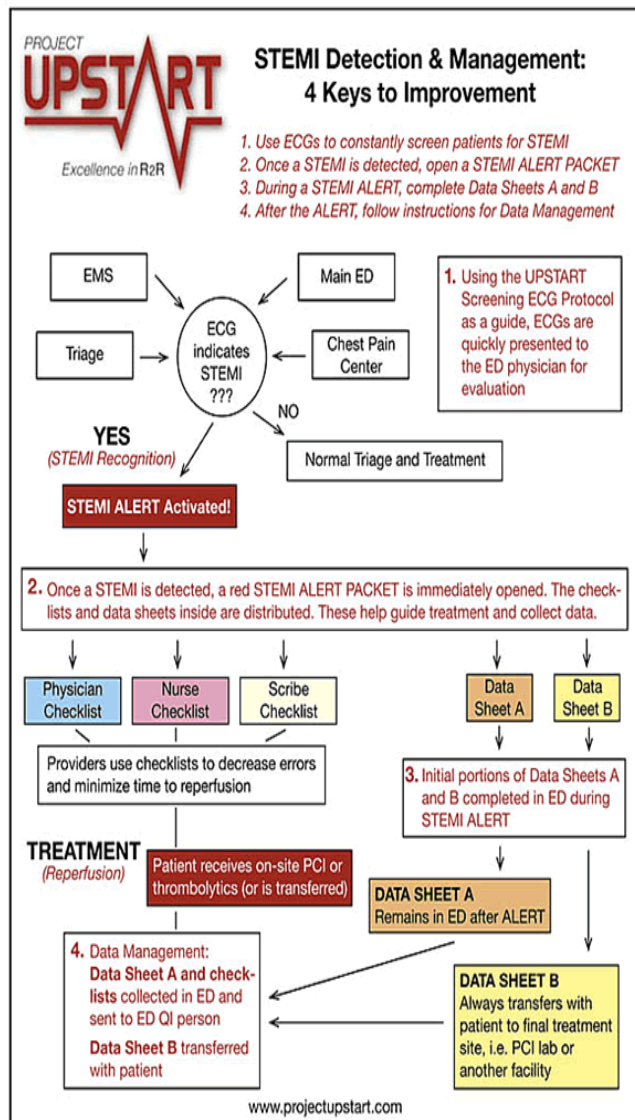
PROJECT
UPSTART
Excellence in R2R

STEMI Detection & Management:
4 Keys to Improvement

1. Use ECGs to constantly screen patients for STEMI
2. Once a STEMI is detected, open a STEMI ALERT PACKET
3. During a STEMI ALERT, complete Data Sheets A and B
4. After the ALERT, follow instructions for Data Management

EMS

Main ED

Triage

ECG indicates STEMI ???

Chest Pain Center

1. Using the UPSTART Screening ECG Protocol as a guide, ECGs are quickly presented to the ED physician for evaluation

YES
(STEMI Recognition)

NO

Normal Triage and Treatment

STEMI ALERT Activated!

2. Once a STEMI is detected, a red STEMI ALERT PACKET is immediately opened. The checklists and data sheets inside are distributed. These help guide treatment and collect data.

Physician Checklist

Nurse Checklist

Scribe Checklist

Data Sheet A

Data Sheet B

Providers use checklists to decrease errors and minimize time to reperfusion

3. Initial portions of Data Sheets A and B completed in ED during STEMI ALERT

TREATMENT
(Reperfusion)

Patient receives on-site PCI or thrombolytics (or is transferred)

DATA SHEET A
Remains in ED after ALERT

4. Data Management:
Data Sheet A and checklists collected in ED and sent to ED QI person
Data Sheet B transferred with patient

DATA SHEET B
Always transfers with patient to final treatment site, i.e. PCI lab or another facility

www.projectupstart.com